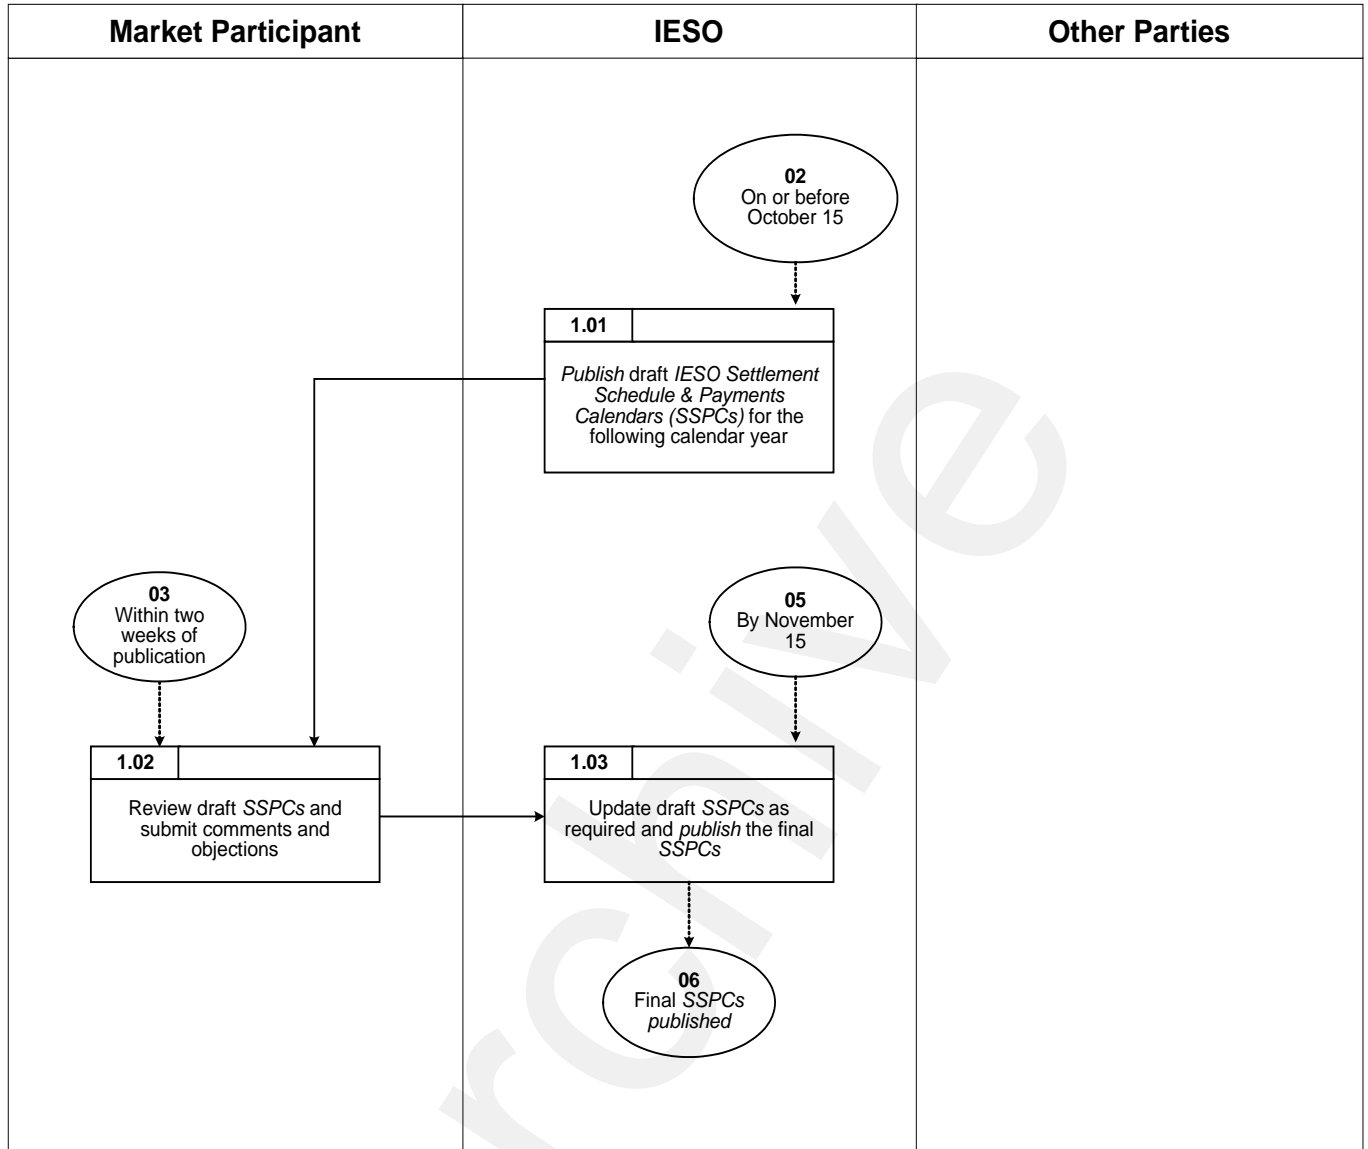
| Market Participant | IESO | Other Parties |
|---|---|---|

02
On or before October 15

1.01

*Publish* draft *IESO Settlement Schedule & Payments Calendars (SSPCs)* for the following calendar year

03
Within two weeks of publication

05
By November 15

1.02

Review draft *SSPCs* and submit comments and objections

1.03

Update draft *SSPCs* as required and *publish* the final *SSPCs*

06
Final *SSPCs published*

rchive